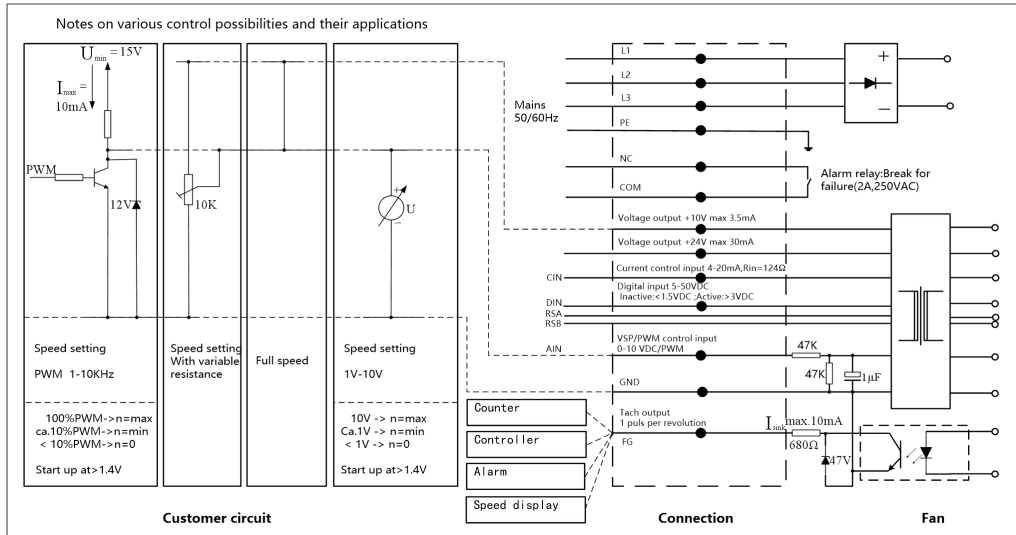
Notes on various control possibilities and their applications

$U_{min} = 15V$

$I_{max} = 10mA$

PWM

12V

10K

U

Speed setting

PWM 1-10KHz

100%PWM->n=max
ca.10%PWM->n=min
< 10%PWM->n=0

Start up at>1.4V

Speed setting With variable resistance

Full speed

Speed setting

1V-10V

10V -> n=max
Ca.1V -> n=min
< 1V -> n=0

Start up at>1.4V

Customer circuit

Mains 50/60Hz

L1

L2

L3

PE

NC

COM

Alarm relay:Break for failure(2A,250VAC)

Voltage output +10V max 3.5mA

Voltage output +24V max 30mA

CIN

Current control input 4-20mA,Rin=124Ω

Digital input 5-50VDC
Inactive:<1.5VDC ;Active:>3VDC

DIN

RSA

RSB

AIN

VSP/PWM control input
0-10 VDC/PWM

47K

47K

1μF

GND

Counter

Controller

Alarm

Speed display

Tach output
1 puls per revolution

FG

$I_{sink}$ max.10mA

680Ω

47V

Connection

+

−

Fan